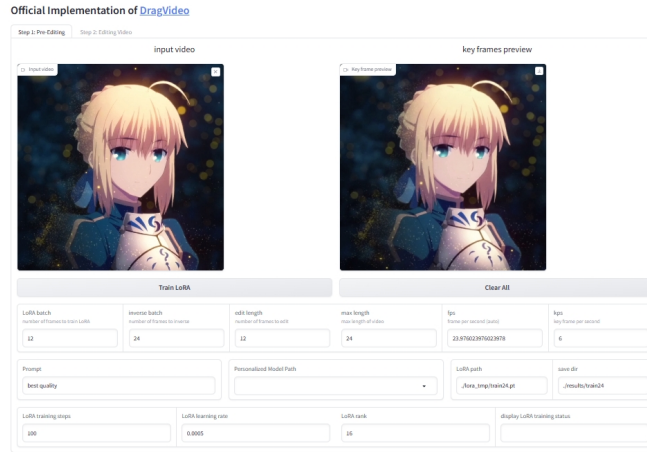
Official Implementation of DragVideo

Step 1: Pre-Editing

Step 2: Editing Video

input video

key frames preview

Input video

Key frame preview

Train LoRA

Clear All

LoRA batch
number of frames to train LoRA
12

inverse batch
number of frames to inverse
24

edit length
number of frames to edit
12

max length
max length of video
24

fps
frame per second (auto)
23.976023976023978

kpc
key frame per second
6

Prompt
best quality

Personalized Model Path

LoRA path
./lora_tmp/train24.pt

save dir
./results/train24

LoRA training steps
100

LoRA learning rate
0.0005

LoRA rank
16

display LoRA training status